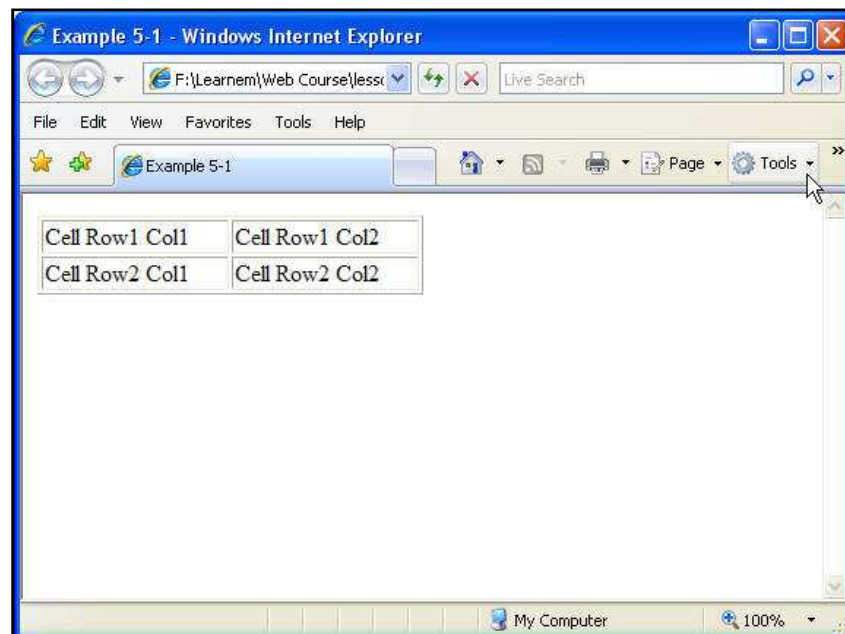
Example 5-1 - Windows Internet Explorer

F:\Learnem\Web Course\lesso

Live Search

File Edit View Favorites Tools Help

Example 5-1

Page Tools

| Cell Row1 Col1 | Cell Row1 Col2 |
|---|---|
| Cell Row2 Col1 | Cell Row2 Col2 |

My Computer

100%